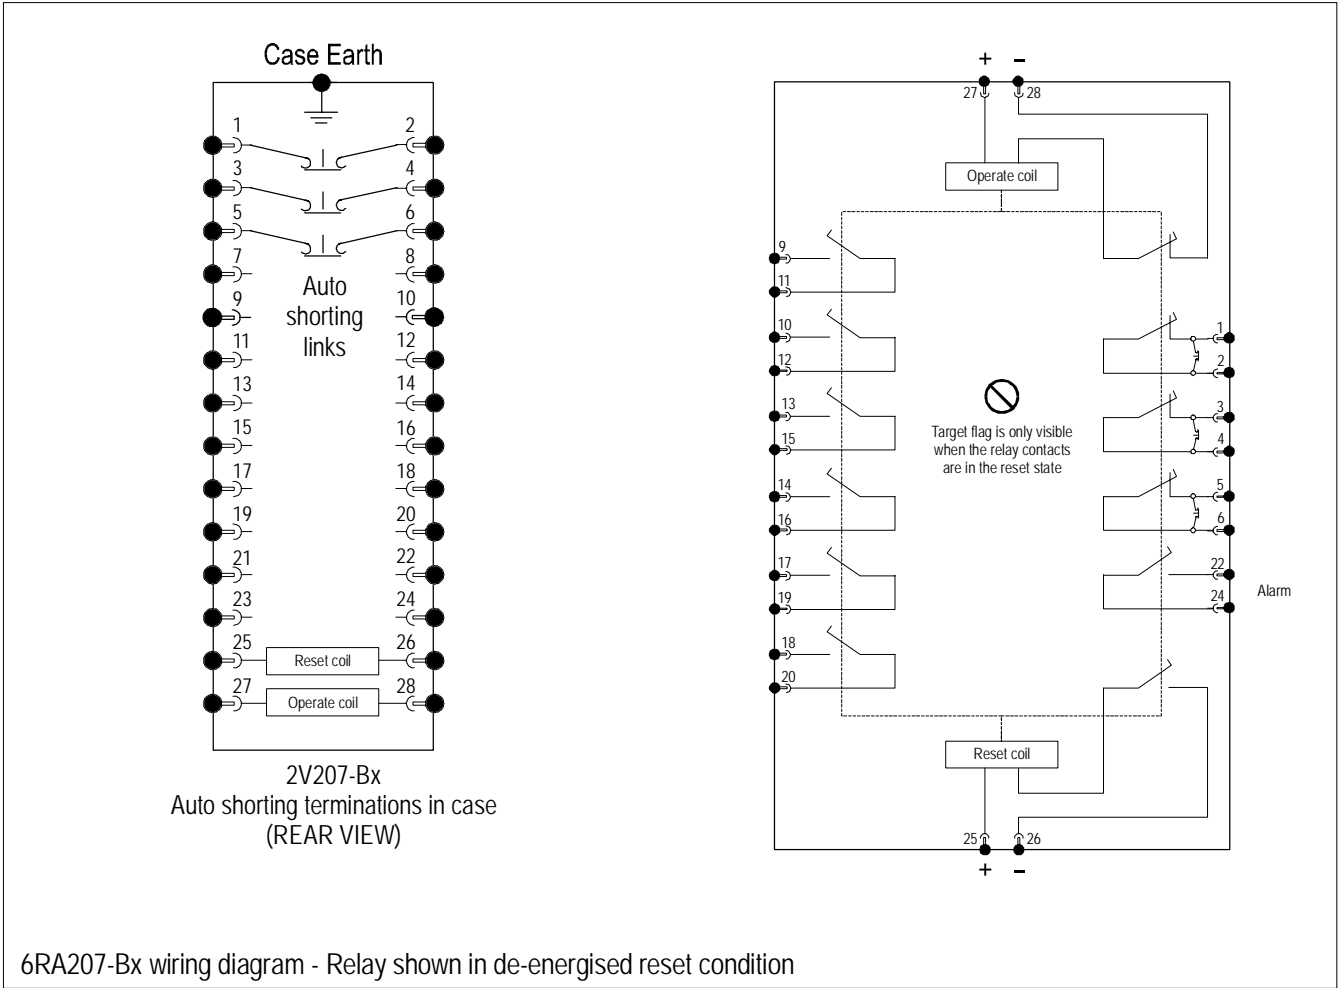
Case Earth

1 2
3 4
5 6
7 8
9 10
11 12
13 14
15 16
17 18
19 20
21 22
23 24
25 26
27 28

Auto shorting links

Reset coil
Operate coil

2V207-Bx
Auto shorting terminations in case
(REAR VIEW)

+ –
27 28

Operate coil

9
11
10
12
13
15
14
16
17
19
18
20

1
2
3
4
5
6
22
24

Alarm

Target flag is only visible when the relay contacts are in the reset state

Reset coil

25 26
+ –

6RA207-Bx wiring diagram - Relay shown in de-energised reset condition